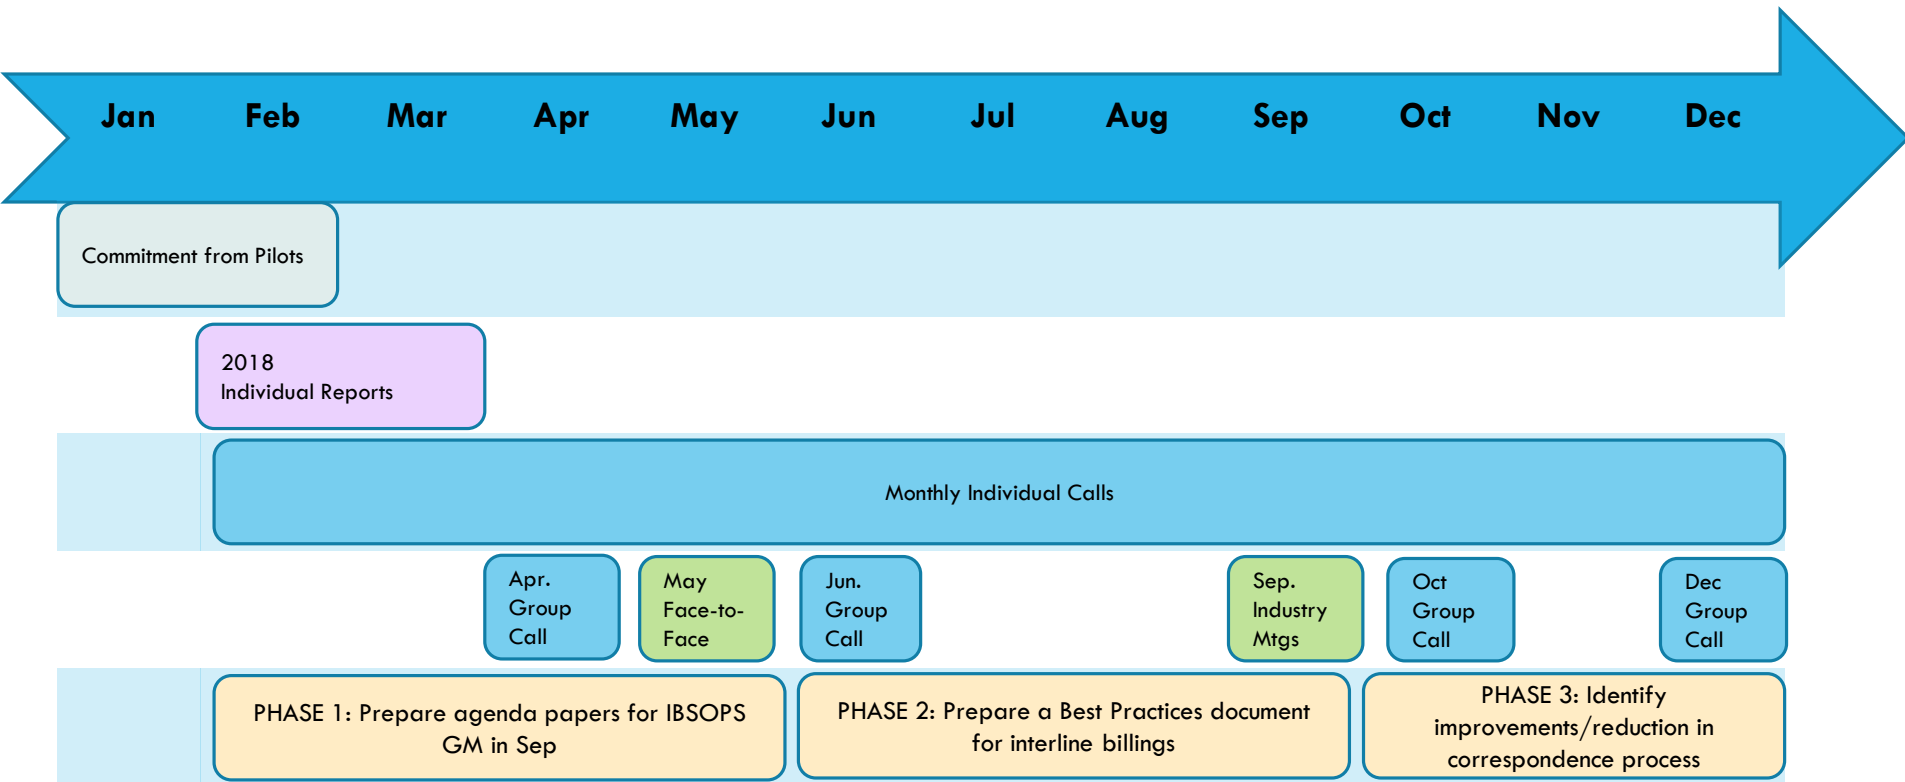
Jan Feb Mar Apr May Jun Jul Aug Sep Oct Nov Dec

Commitment from Pilots

2018
Individual Reports

Monthly Individual Calls

Apr. Group Call

May Face-to-Face

Jun. Group Call

Sep. Industry Mtgs

Oct Group Call

Dec Group Call

PHASE 1: Prepare agenda papers for IBSOPS GM in Sep

PHASE 2: Prepare a Best Practices document for interline billings

PHASE 3: Identify improvements/reduction in correspondence process